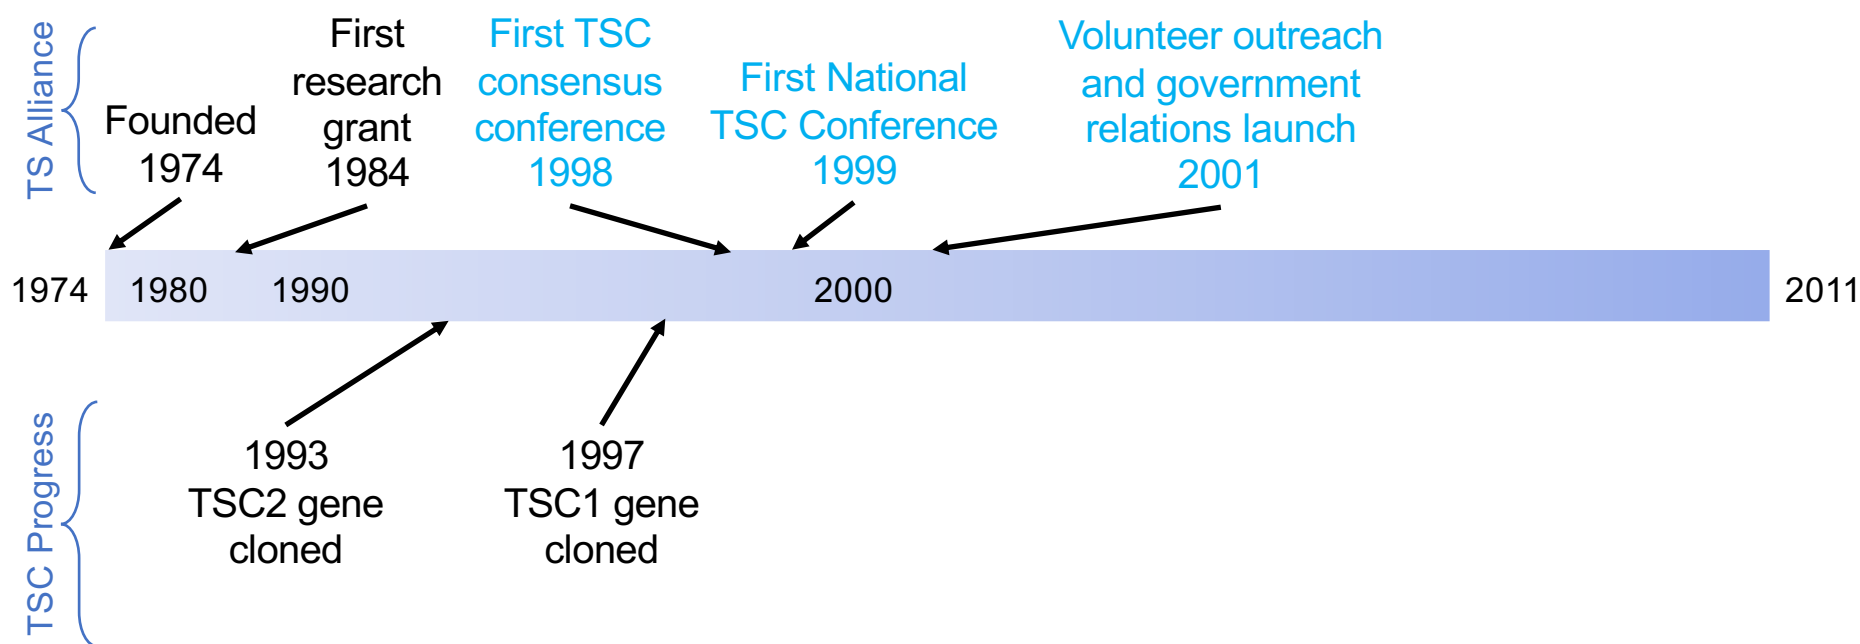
TS Alliance

Founded 1974

First research grant 1984

First TSC consensus conference 1998

First National TSC Conference 1999

Volunteer outreach and government relations launch 2001

1974 1980 1990 2000 2011

TSC Progress

1993 TSC2 gene cloned

1997 TSC1 gene cloned